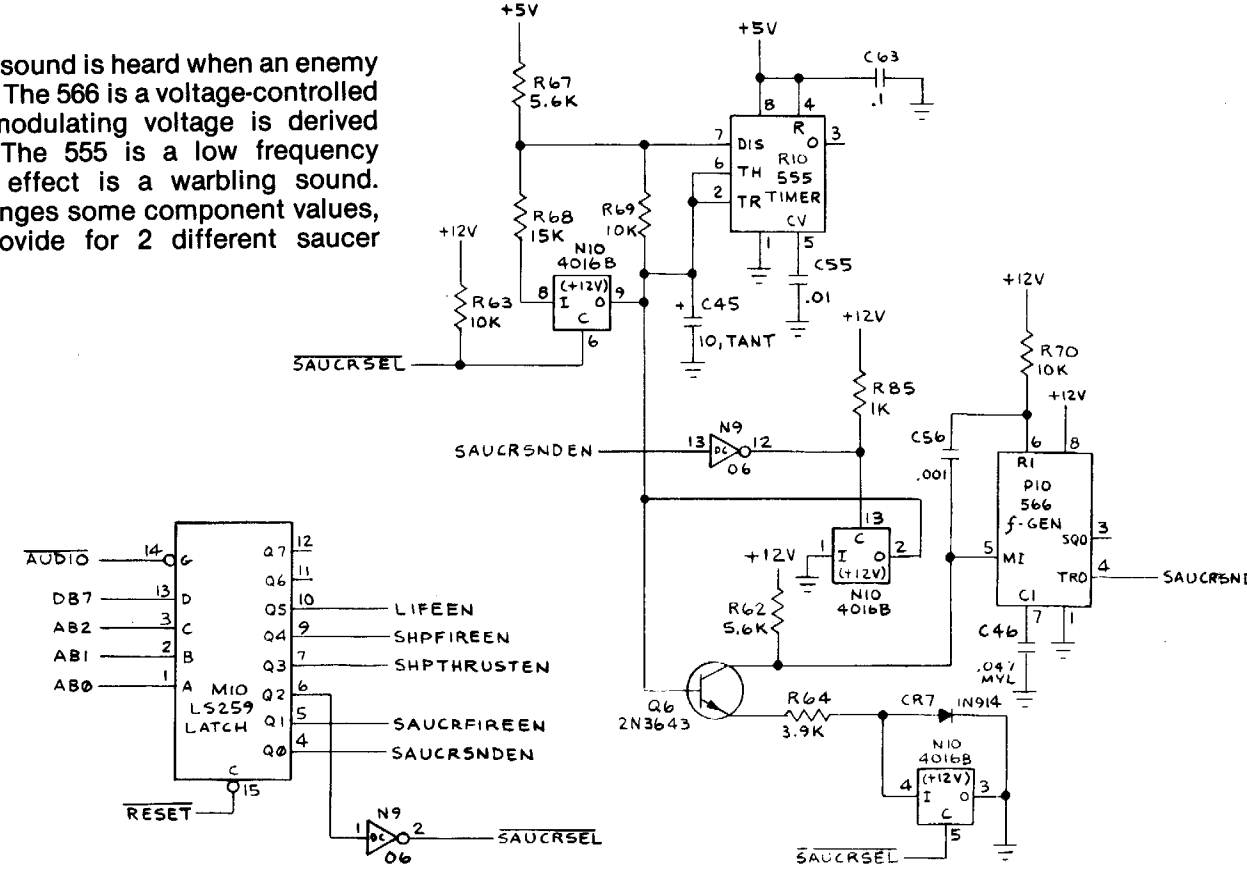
sound is heard when an enemy The 566 is a voltage-controlled modulating voltage is derived The 555 is a low frequency effect is a warbling sound. nges some component values, ovide for 2 different saucer

+5V
R67
5.6K
+5V
C63
.1
8
4
R
O
3
7
DIS
R10
6
TH
555
2
TR
TIMER
CV
1
5
C55
.01
R68
15K
R69
10K
+12V
N10
4016B
(+12V)
8
I
O
9
C
6
R63
10K
+
C45
10, TANT
$\overline{SAUCRSEL}$
+12V
R85
1K
+12V
R70
10K
+12V
C56
.001
6
8
R1
P10
566
f-GEN
3
SQO
5
MI
4
TRO
SAUCRSND
C1
7
1
C46
.047
MYL
N9
13
12
OC
O6
SAUCRSNDEN
13
C
1
I
O
2
(+12V)
N10
4016B
+12V
R62
5.6K
$\overline{AUDIO}$
14
G
DB7
13
D
AB2
3
C
AB1
2
B
AB0
1
A
M10
LS259
LATCH
Q7
12
Q6
11
Q5
10
LIFEEN
Q4
9
SHPFIREEN
Q3
7
SHPTHRUSTEN
Q2
6
Q1
5
SAUCRFIREEN
Q0
4
SAUCRSNDEN
C
15
$\overline{RESET}$
N9
1
OC
2
O6
$\overline{SAUCRSEL}$
Q6
2N3643
R64
3.9K
CR7
1N914
N10
4016B
(+12V)
4
I
O
3
C
5
$\overline{SAUCRSEL}$